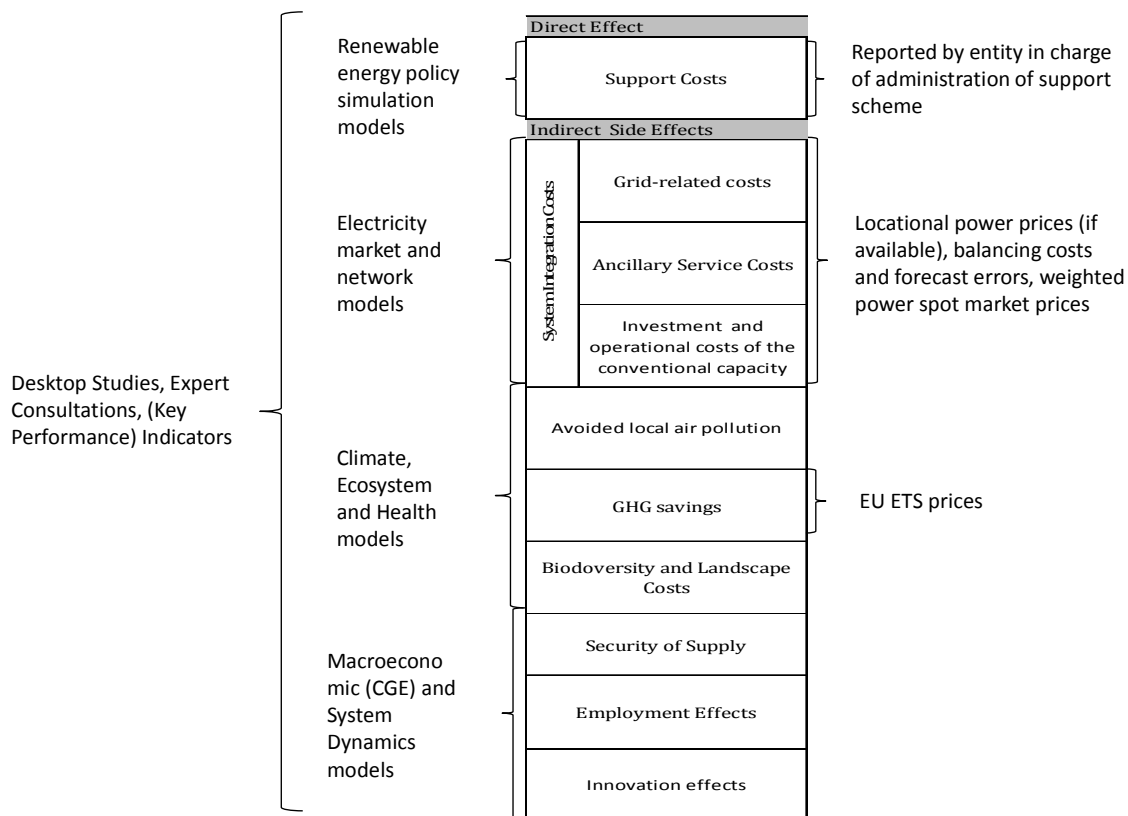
Direct Effect

Renewable energy policy simulation models

Support Costs

Reported by entity in charge of administration of support scheme

Indirect Side Effects

System Integration Costs

Grid-related costs

Electricity market and network models

Ancillary Service Costs

Locational power prices (if available), balancing costs and forecast errors, weighted power spot market prices

Investment and operational costs of the conventional capacity

Desktop Studies, Expert Consultations, (Key Performance) Indicators

Avoided local air pollution

Climate, Ecosystem and Health models

GHG savings

EU ETS prices

Biodoversity and Landscape Costs

Security of Supply

Macroeconomic (CGE) and System Dynamics models

Employment Effects

Innovation effects